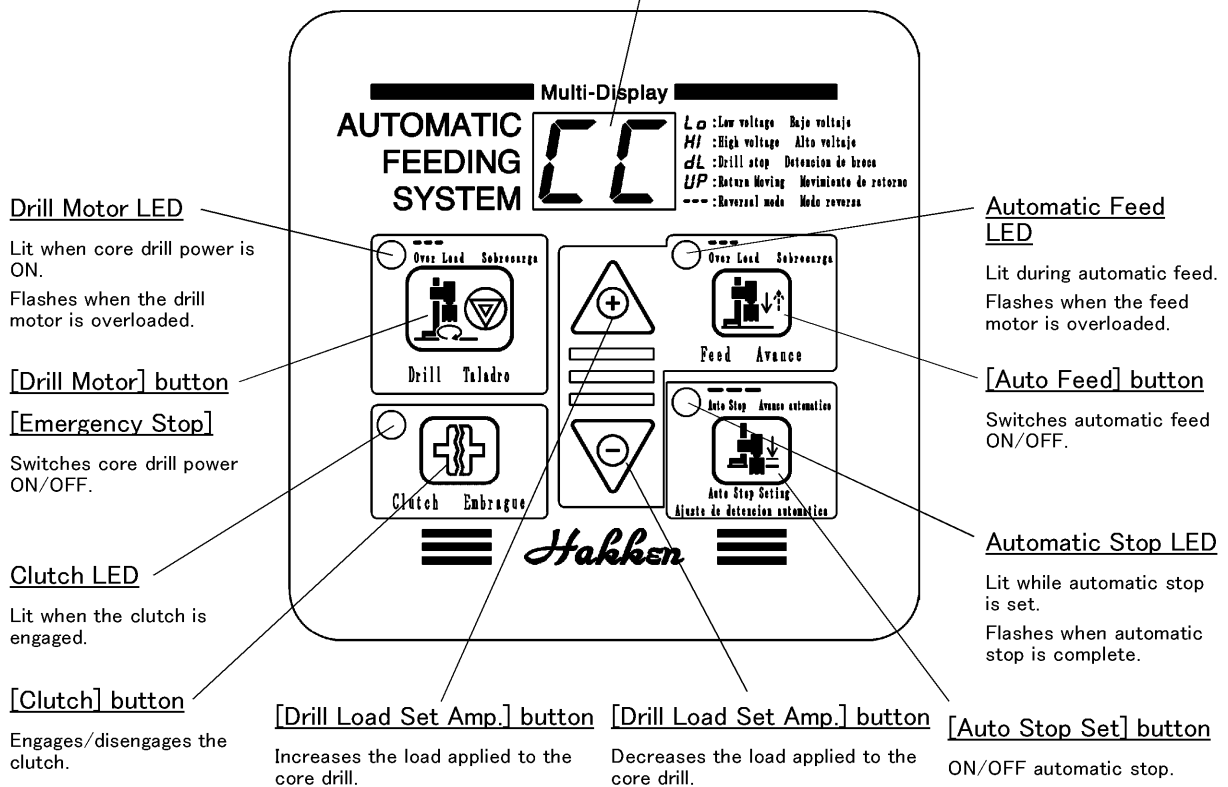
Multi-Display

AUTOMATIC FEEDING SYSTEM

CC

Lo :Low voltage Bajo voltaje
HI :High voltage Alto voltaje
dL :Drill stop Detencion de broca
UP :Return Moving Movimiento de retorno
--- :Reversal mode Modo reversa

Drill Motor LED

Lit when core drill power is ON.
Flashes when the drill motor is overloaded.

[Drill Motor] button

[Emergency Stop]

Switches core drill power ON/OFF.

Over Load Sobrecarga

Drill Taladro

Clutch Embrague

Over Load Sobrecarga

Feed Avance

Auto Stop Avance automatico

Auto Stop Seting
Ajuste de detencion automatica

Hakken

Automatic Feed LED

Lit during automatic feed.
Flashes when the feed motor is overloaded.

[Auto Feed] button

Switches automatic feed ON/OFF.

Automatic Stop LED

Lit while automatic stop is set.
Flashes when automatic stop is complete.

Clutch LED

Lit when the clutch is engaged.

[Clutch] button

Engages/disengages the clutch.

[Drill Load Set Amp.] button

Increases the load applied to the core drill.

[Drill Load Set Amp.] button

Decreases the load applied to the core drill.

[Auto Stop Set] button

ON/OFF automatic stop.